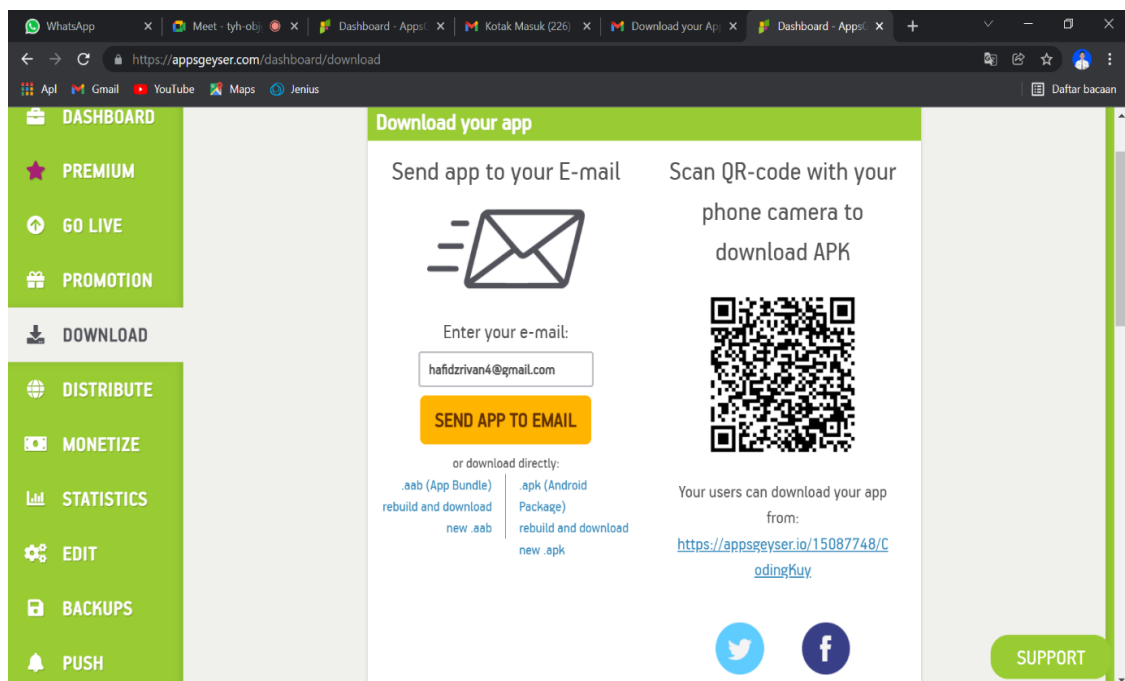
WhatsApp ×
Meet - tyh-obj ×
Dashboard - Apps( ×
Kotak Masuk (226) ×
Download your Ap ×
Dashboard - Apps( ×
+

https://appsgeyser.com/dashboard/download

Apl Gmail YouTube Maps Jenius
Daftar bacaan

DASHBOARD
PREMIUM
GO LIVE
PROMOTION
DOWNLOAD
DISTRIBUTE
MONETIZE
STATISTICS
EDIT
BACKUPS
PUSH

Download your app

Send app to your E-mail

Enter your e-mail:

hafidzrivan4@gmail.com

SEND APP TO EMAIL

or download directly:

.aab (App Bundle) rebuild and download new .aab

.apk (Android Package) rebuild and download new .apk

Scan QR-code with your phone camera to download APK

Your users can download your app from:

https://appsgeyser.io/15087748/CodingKuy

SUPPORT